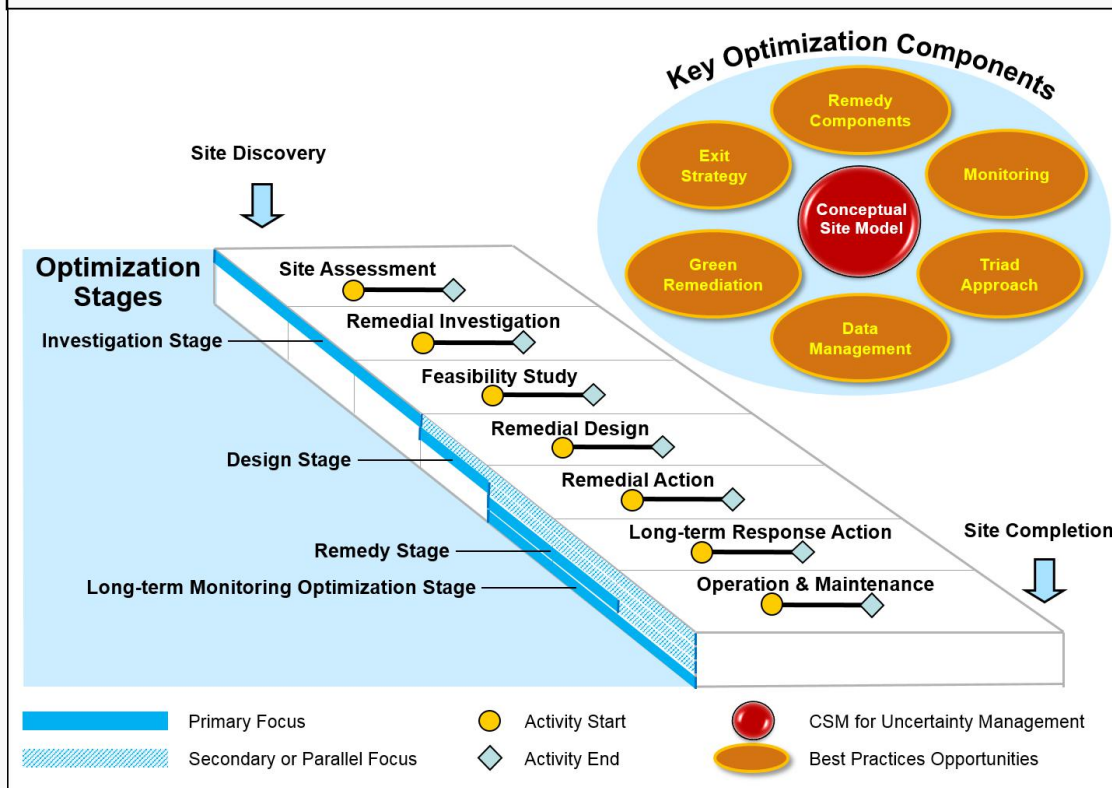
Key Optimization Components

Remedy Components

Exit Strategy

Monitoring

Conceptual Site Model

Green Remediation

Triad Approach

Data Management

Site Discovery

Optimization Stages

Investigation Stage

Design Stage

Remedy Stage

Long-term Monitoring Optimization Stage

Site Assessment

Remedial Investigation

Feasibility Study

Remedial Design

Remedial Action

Long-term Response Action

Operation & Maintenance

Site Completion

Primary Focus

Secondary or Parallel Focus

Activity Start

Activity End

CSM for Uncertainty Management

Best Practices Opportunities